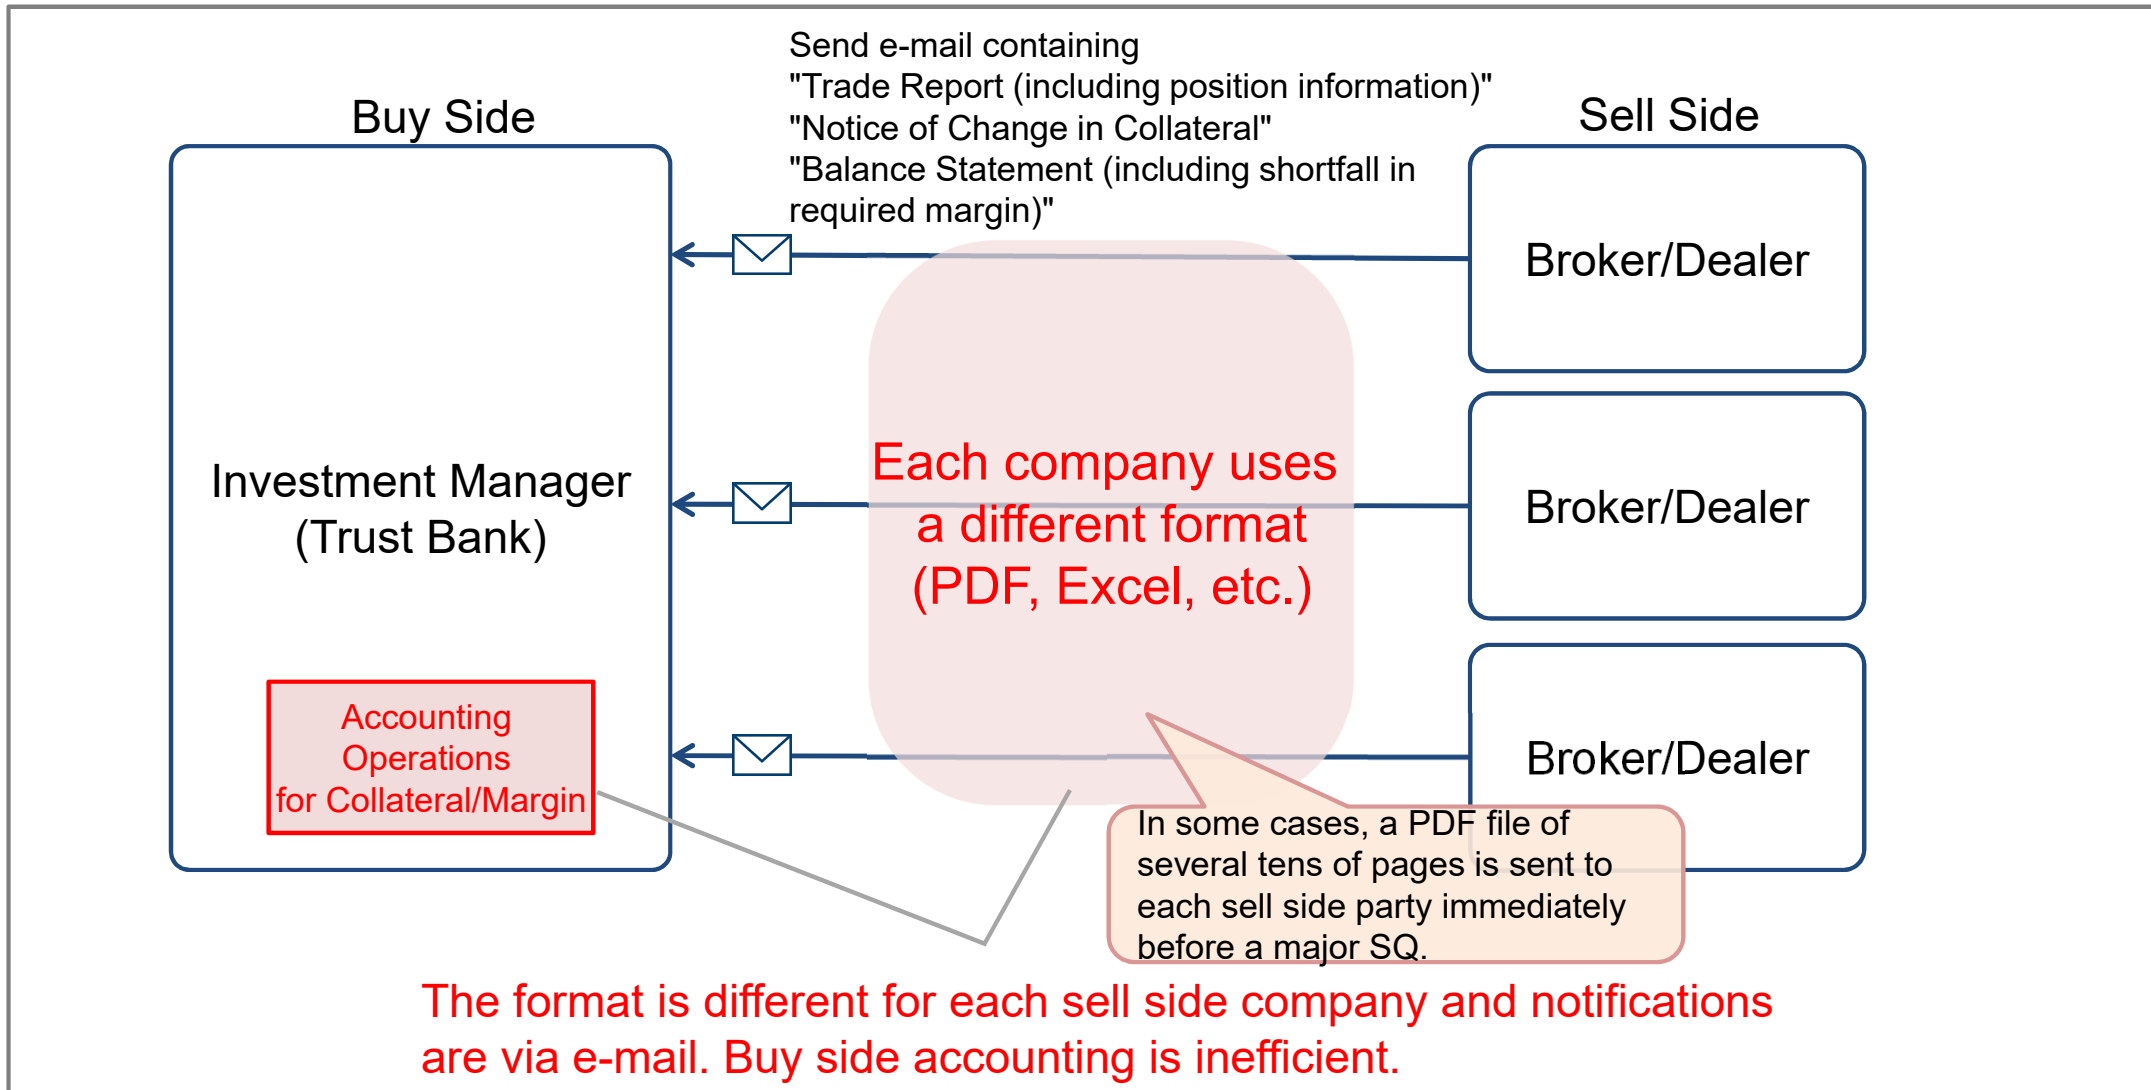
Send e-mail containing
"Trade Report (including position information)"
"Notice of Change in Collateral"
"Balance Statement (including shortfall in required margin)"

Buy Side

Sell Side

Broker/Dealer

Investment Manager
(Trust Bank)

Each company uses a different format (PDF, Excel, etc.)

Broker/Dealer

Accounting Operations for Collateral/Margin

Broker/Dealer

In some cases, a PDF file of several tens of pages is sent to each sell side party immediately before a major SQ.

The format is different for each sell side company and notifications are via e-mail. Buy side accounting is inefficient.